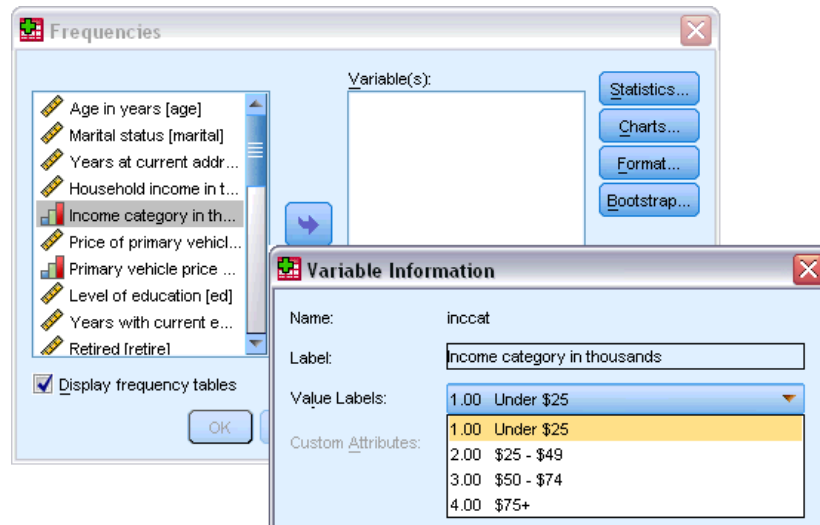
Frequencies

Variable(s):

Age in years [age]
Marital status [marital]
Years at current addr...
Household income in t...
Income category in th...
Price of primary vehicl...
Primary vehicle price ...
Level of education [ed]
Years with current e...
Retired [retire]

Statistics...
Charts...
Format...
Bootstrap...

Display frequency tables

OK

Variable Information

Name: inccat
Label: Income category in thousands
Value Labels: 1.00 Under $25
Custom Attributes:

1.00 Under $25
2.00 $25 - $49
3.00 $50 - $74
4.00 $75+